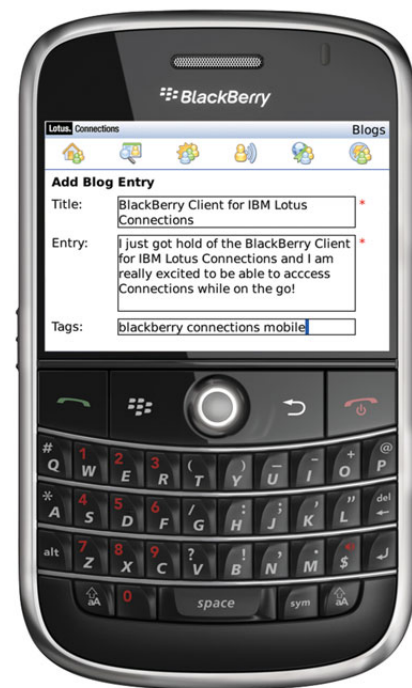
BlackBerry

Lotus. Connections

Blogs

Add Blog Entry

Title: BlackBerry Client for IBM Lotus Connections *

Entry: I just got hold of the BlackBerry Client for IBM Lotus Connections and I am really excited to be able to acccess Connections while on the go! *

Tags: blackberry connections mobile

# Q 1 W 2 E 3 R ( T ) Y _ U - O + P @

* A 4 S 5 D 6 F / G : H ; J ' K " L del

alt 7 Z 8 X 9 C ? V ! B , N . M $

aA 0 space sym aA